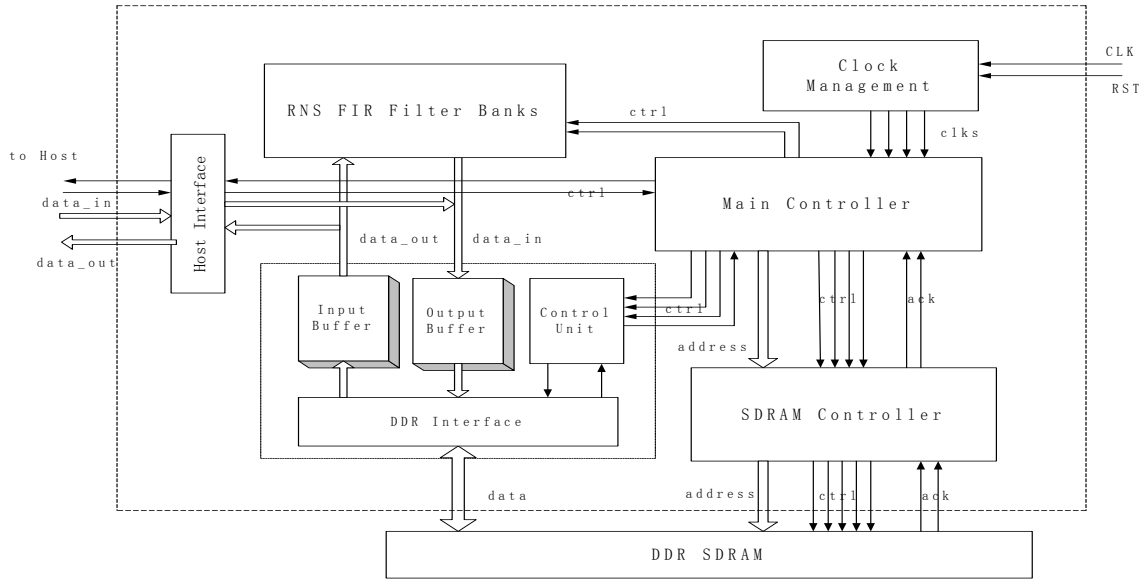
Clock Management

CLK

RST

RNS FIR Filter Banks

ctrl

clks

to Host

Host Interface

ctrl

data_in

Main Controller

data_out

data_out

data_in

Input Buffer

Output Buffer

Control Unit

ctrl

ctrl

ack

address

SDRAM Controller

DDR Interface

data

address

ctrl

ack

DDR SDRAM